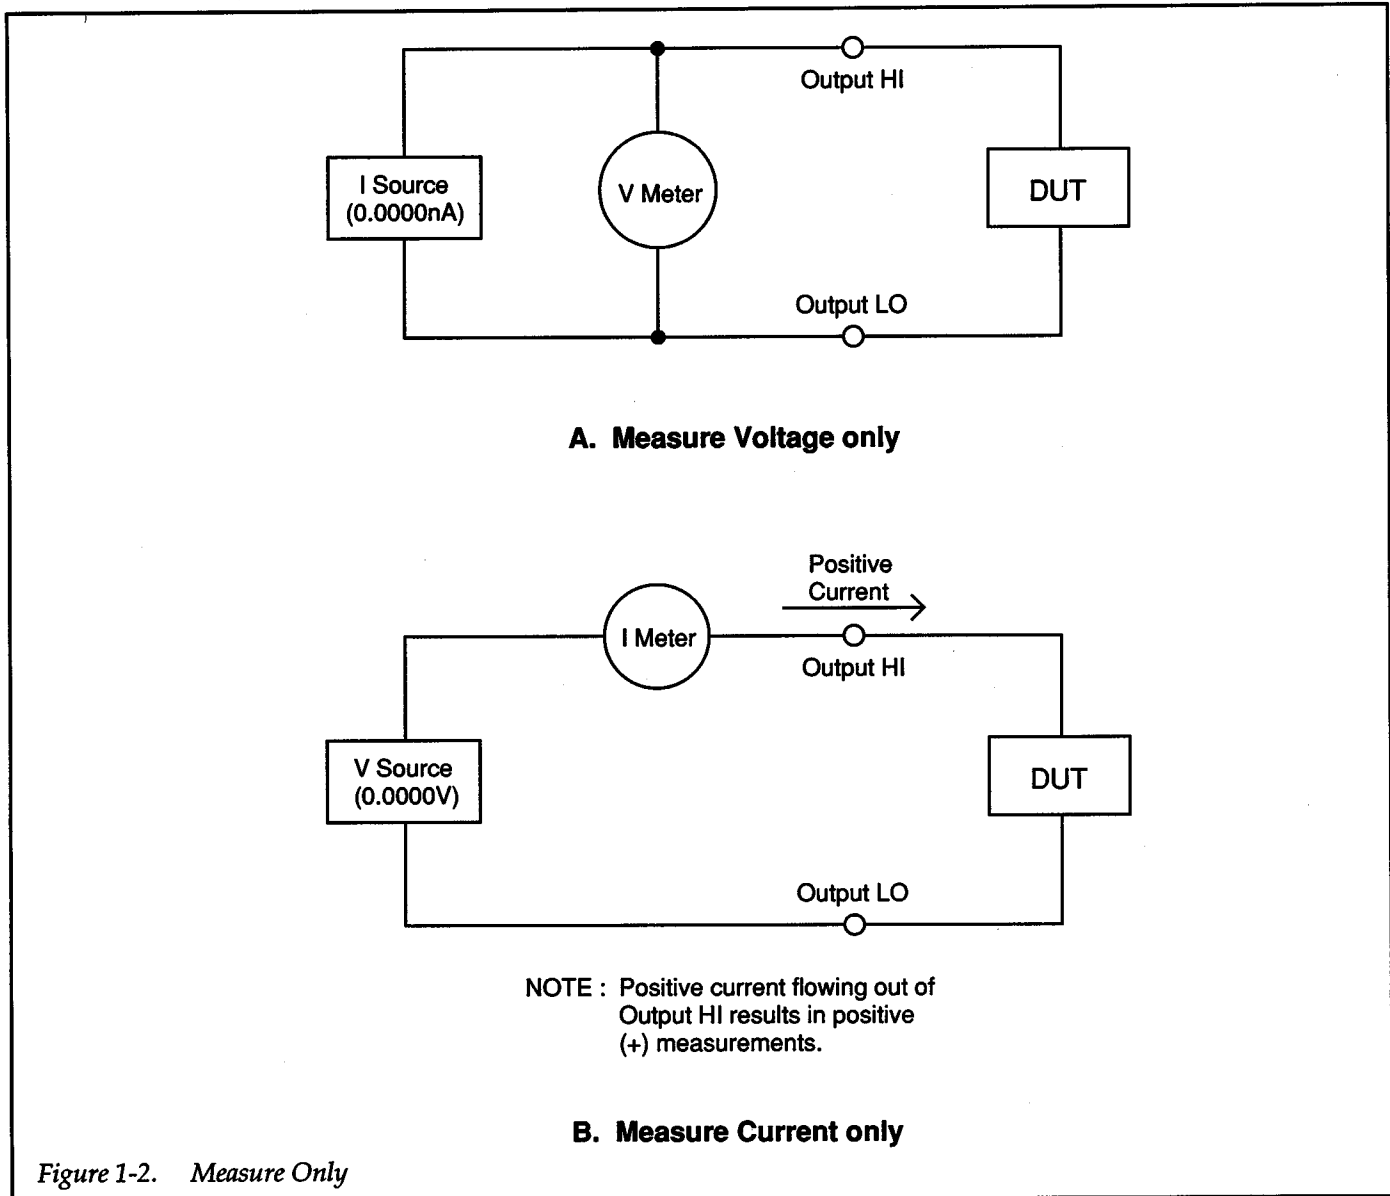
I Source
(0.0000nA)

V Meter

Output HI

DUT

Output LO

A. Measure Voltage only

Positive
Current

I Meter

Output HI

V Source
(0.0000V)

DUT

Output LO

NOTE : Positive current flowing out of Output HI results in positive (+) measurements.

B. Measure Current only

Figure 1-2. Measure Only